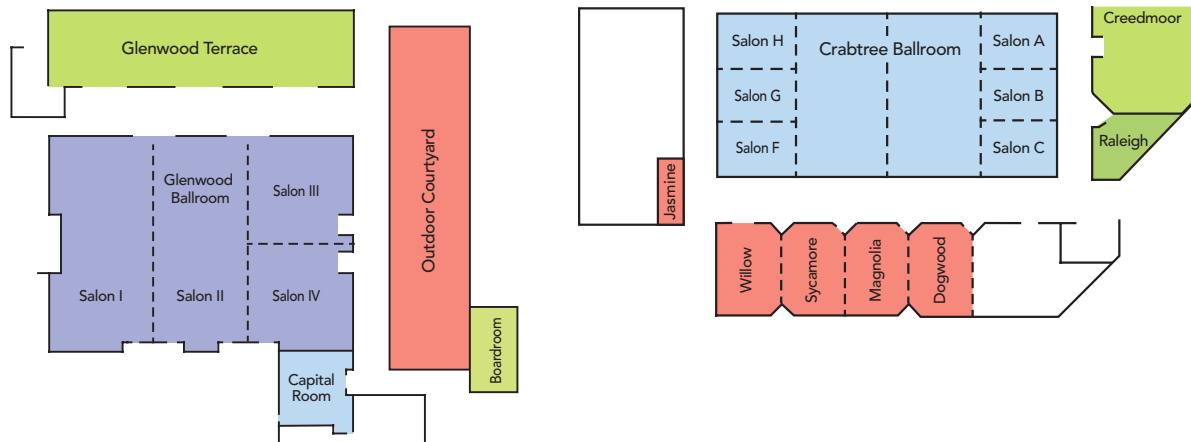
Glenwood Terrace

Glenwood Ballroom

Salon III

Salon I

Salon II

Salon IV

Capital Room

Outdoor Courtyard

Boardroom

Jasmine

Salon H

Crabtree Ballroom

Salon A

Salon G

Salon B

Salon F

Salon C

Creedmoor

Raleigh

Willow

Sycamore

Magnolia

Dogwood